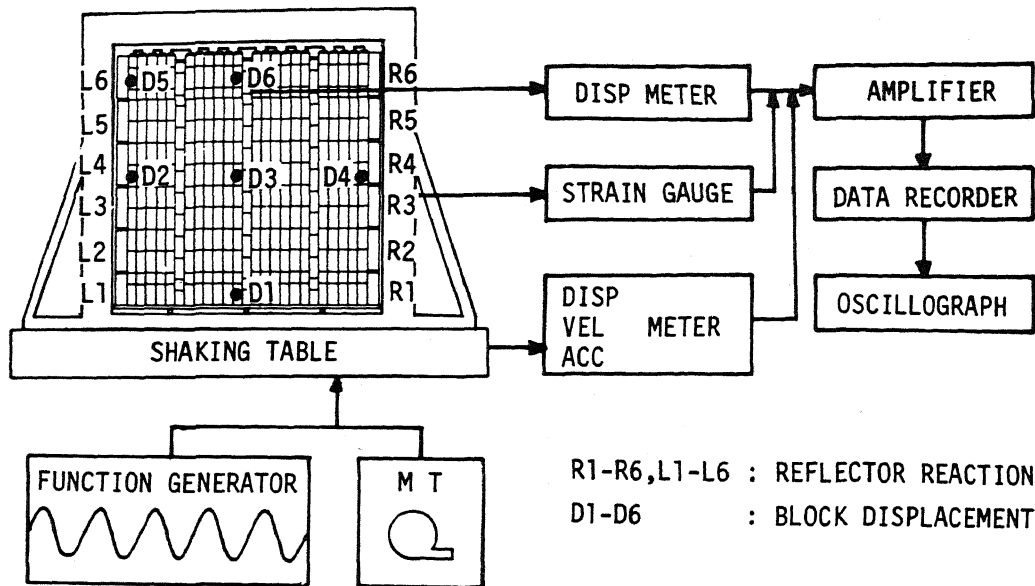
L6 D5 D6 R6
L5 R5
L4 D2 D3 D4 R4
L3 R3
L2 R2
L1 D1 R1

DISP METER

STRAIN GAUGE

DISP
VEL METER
ACC

AMPLIFIER

DATA RECORDER

OSCILLOGRAPH

SHAKING TABLE

FUNCTION GENERATOR

M T

R1-R6,L1-L6 : REFLECTOR REACTION
D1-D6 : BLOCK DISPLACEMENT